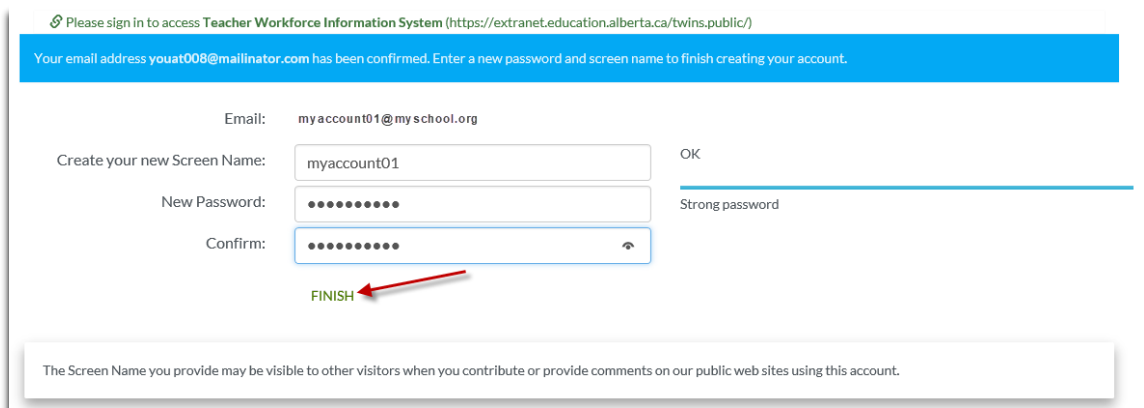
Please sign in to access Teacher Workforce Information System (https://extranet.education.alberta.ca/twins.public/)

Your email address youat008@mailinator.com has been confirmed. Enter a new password and screen name to finish creating your account.

Email: myaccount01@myschool.org

Create your new Screen Name: myaccount01

OK

New Password: ●●●●●●●●●●

Strong password

Confirm: ●●●●●●●●●●

FINISH

The Screen Name you provide may be visible to other visitors when you contribute or provide comments on our public web sites using this account.